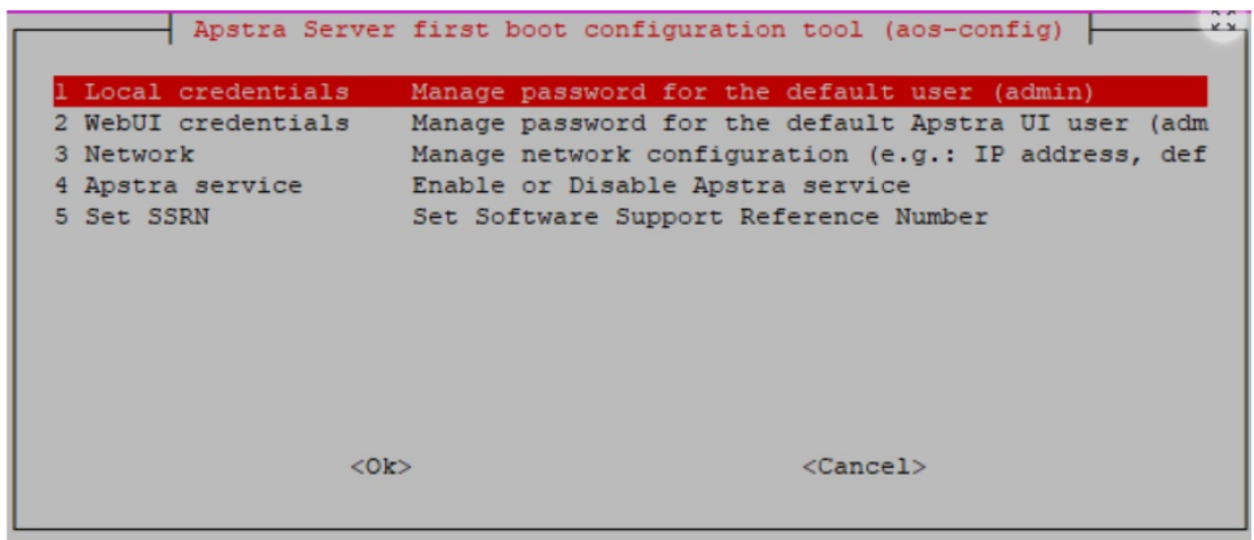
Apstra Server first boot configuration tool (aos-config)

1 Local credentials Manage password for the default user (admin)
2 WebUI credentials Manage password for the default Apstra UI user (adm
3 Network Manage network configuration (e.g.: IP address, def
4 Apstra service Enable or Disable Apstra service
5 Set SSRN Set Software Support Reference Number

<Ok> <Cancel>